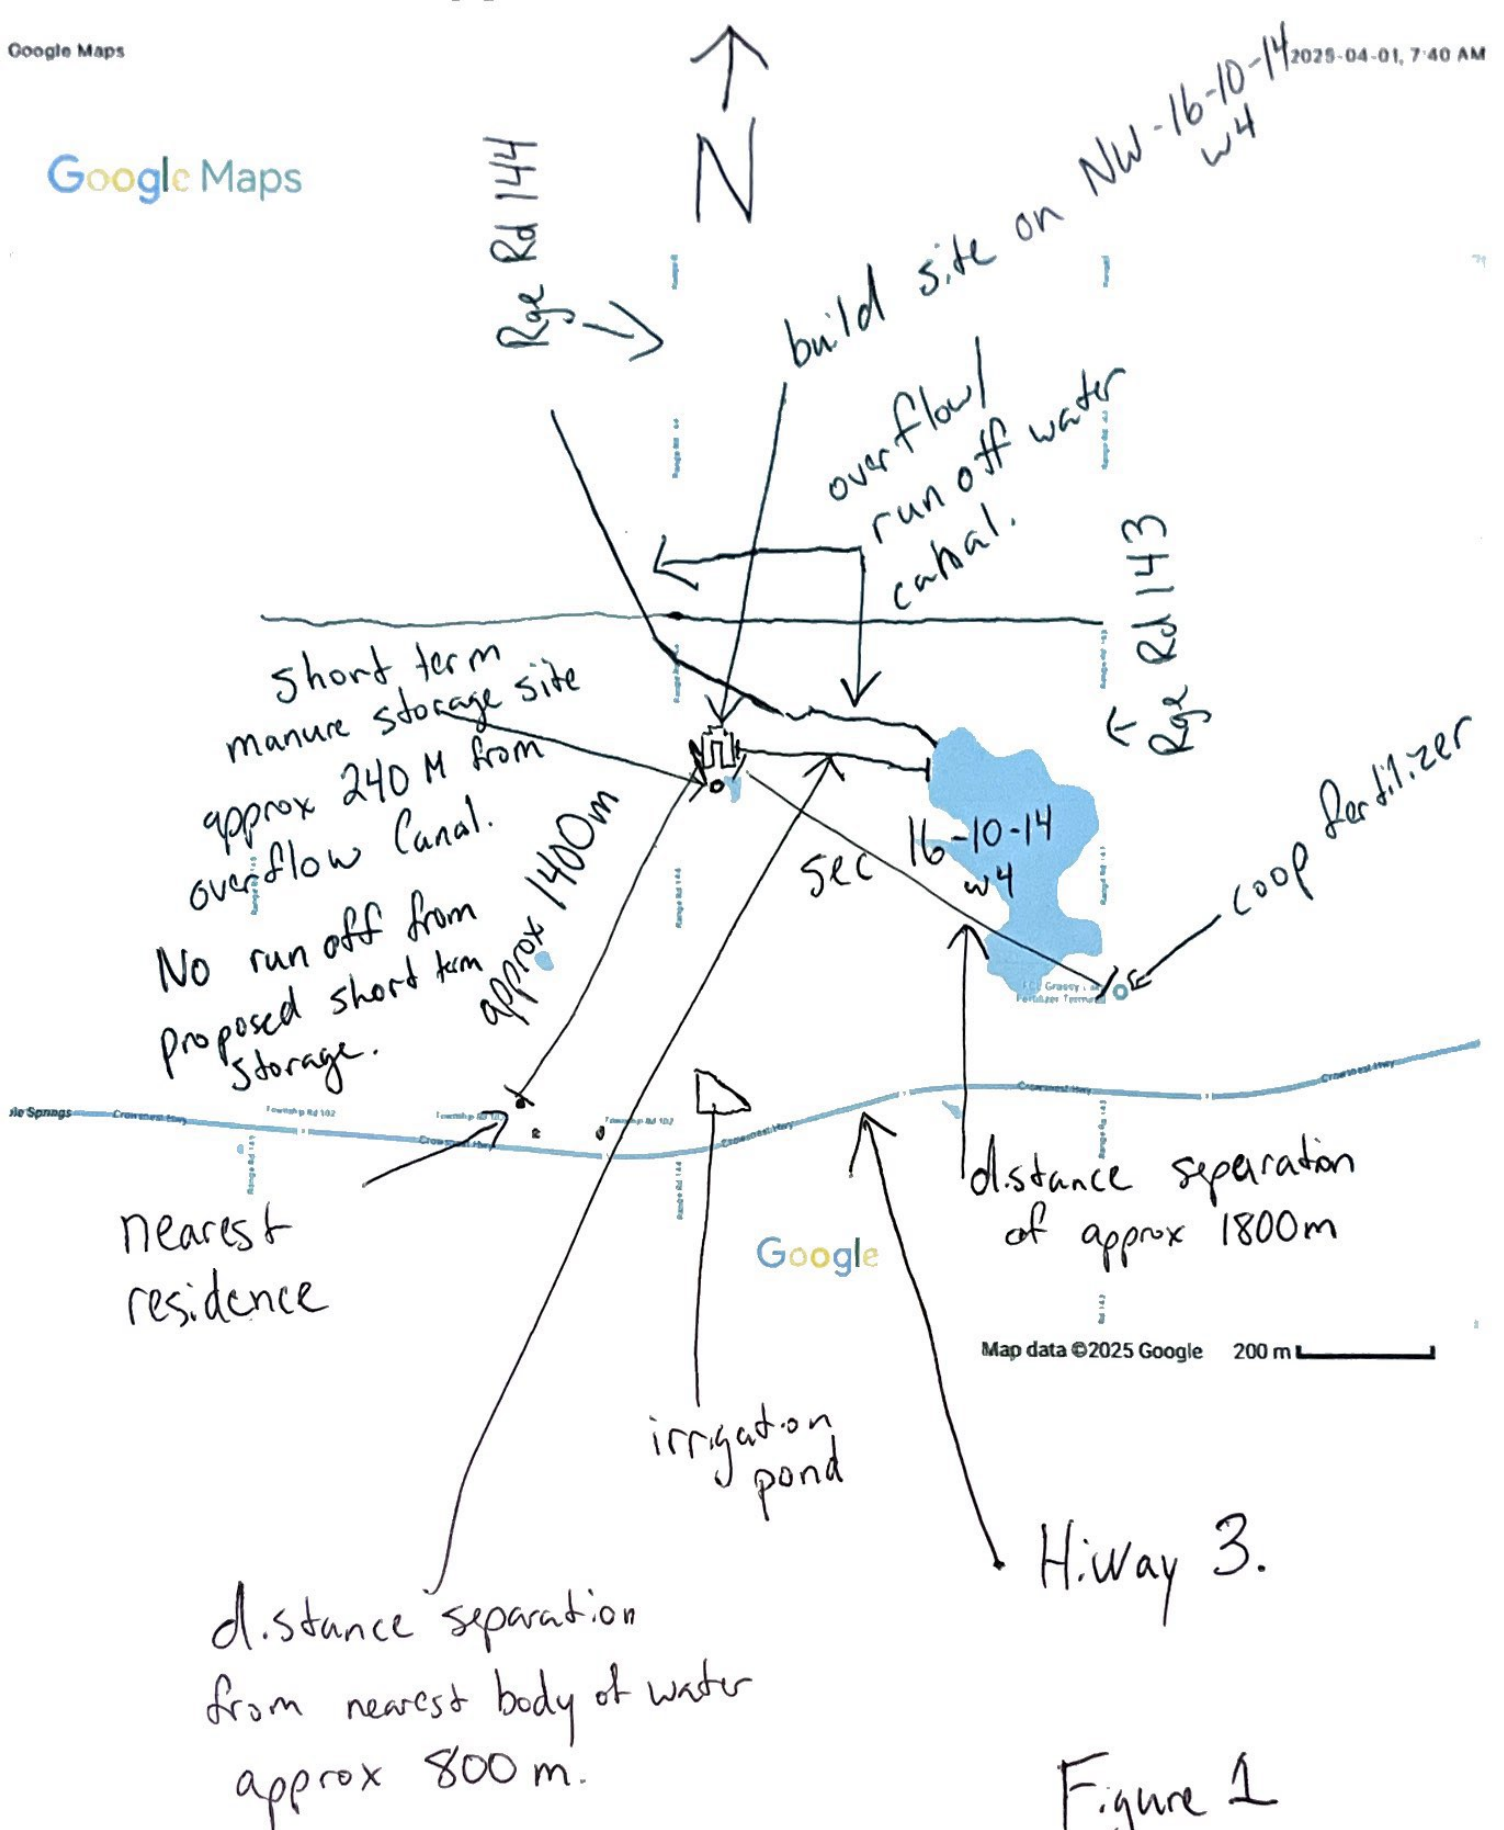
Google Maps

2025-04-01, 7:40 AM

Google Maps

N

Rge Rd 144

build site on NW-16-10-14 w4

overflow/ run off water canal.

Rge Rd 143

short term manure storage site approx 240 M from overflow Canal.

No run off from proposed short term storage.

approx 1400m

Sec 16-10-14 w4

coop fertilizer

Range Rd 144

Range Rd 143

Range Rd 145

Crowsnest Hwy

Township Rd 102

Crowsnest Hwy

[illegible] Springs

nearest residence

Google

distance separation of approx 1800m

Map data ©2025 Google 200 m

irrigation pond

Hiway 3.

distance separation from nearest body of water approx 800 m.

Figure 1